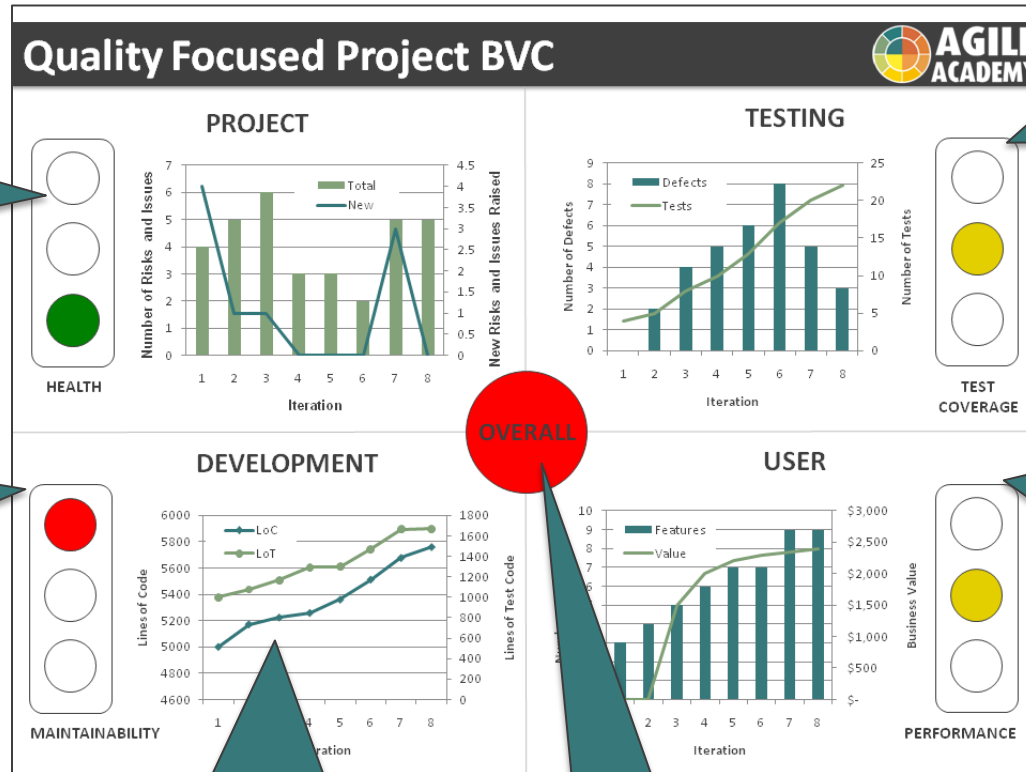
Quality Focused Project BVC

AGIL ACADEMY

PROJECT

HEALTH

Number of Risks and Issues

New Risks and Issues Raised

Total
New

7 6 5 4 3 2 1 0

4.5 4 3.5 3 2.5 2 1.5 1 0.5 0

1 2 3 4 5 6 7 8

Iteration

TESTING

Defects
Tests

Number of Defects

Number of Tests

9 8 7 6 5 4 3 2 1 0

25 20 15 10 5 0

1 2 3 4 5 6 7 8

Iteration

TEST COVERAGE

OVERALL

DEVELOPMENT

MAINTAINABILITY

LoC
LoT

Lines of Code

Lines of Test Code

6000 5800 5600 5400 5200 5000 4800 4600

1800 1600 1400 1200 1000 800 600 400 200 0

1 4 5 6 7 8

eration

USER

Features
Value

Business Value

10 9 8 7 6

$3,000 $2,500 $2,000 $1,500 $1,000 $500 $-

2 3 4 5 6 7 8

Iteration

PERFORMANCE